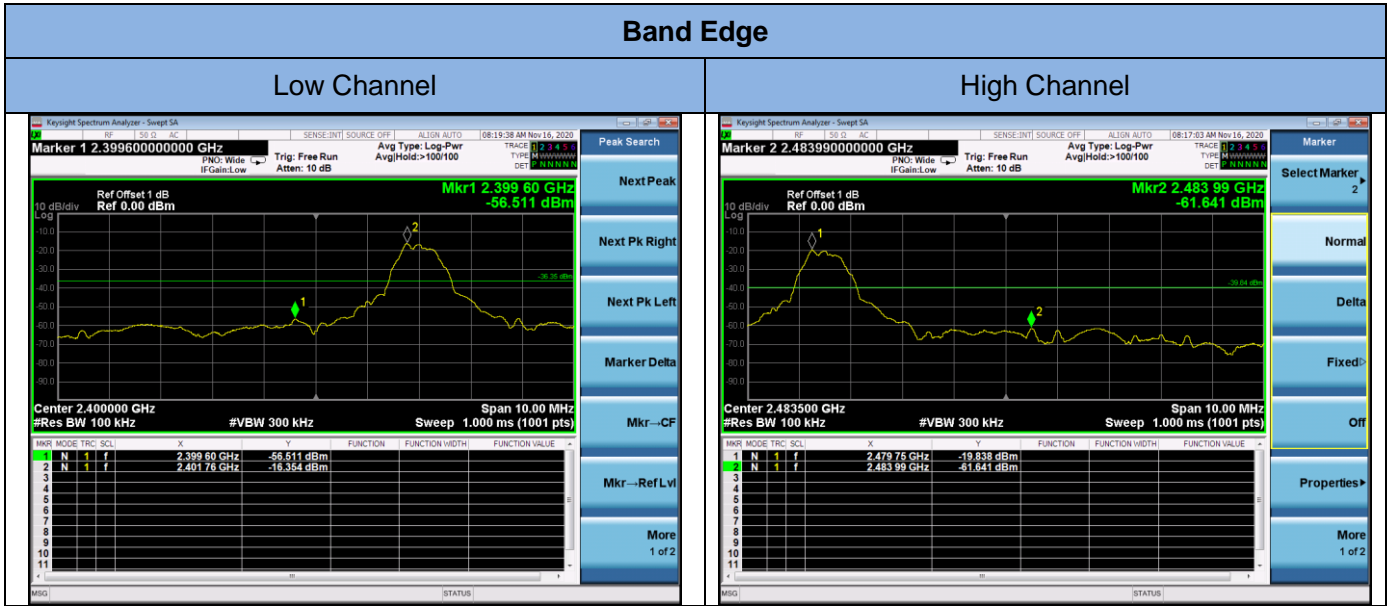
Band Edge

| Low Channel | High Channel |
|---|---|

Keysight Spectrum Analyzer - Swept SA
RF 50 Ω AC SENSE:INT SOURCE OFF ALIGN AUTO 08:19:38 AM Nov 16, 2020
Marker 1 2.399600000000 GHz
PNO: Wide IFGain:Low
Trig: Free Run Atten: 10 dB
Avg Type: Log-Pwr Avg|Hold:>100/100
TRACE 1 2 3 4 5 6 TYPE M WWWWW DET P N N N N N
Peak Search
10 dB/div Log
Ref Offset 1 dB Ref 0.00 dBm
Mkr1 2.399 60 GHz -56.511 dBm
-10.0 -20.0 -30.0 -40.0 -50.0 -60.0 -70.0 -80.0 -90.0
-36.35 dBm
1 2
Center 2.400000 GHz #Res BW 100 kHz #VBW 300 kHz Span 10.00 MHz Sweep 1.000 ms (1001 pts)

| MKR | MODE | TRC | SCL | X | Y | FUNCTION | FUNCTION WIDTH | FUNCTION VALUE |
|---|---|---|---|---|---|---|---|---|
| 1 | N | 1 | f | 2.399 60 GHz | -56.511 dBm | | | |
| 2 | N | 1 | f | 2.401 76 GHz | -16.354 dBm | | | |
| 3 | | | | | | | | |
| 4 | | | | | | | | |
| 5 | | | | | | | | |
| 6 | | | | | | | | |
| 7 | | | | | | | | |
| 8 | | | | | | | | |
| 9 | | | | | | | | |
| 10 | | | | | | | | |
| 11 | | | | | | | | |

Next Peak
Next Pk Right
Next Pk Left
Marker Delta
Mkr→CF
Mkr→Ref Lvl
More 1 of 2
MSG STATUS

Keysight Spectrum Analyzer - Swept SA
RF 50 Ω AC SENSE:INT SOURCE OFF ALIGN AUTO 08:17:03 AM Nov 16, 2020
Marker 2 2.483990000000 GHz
PNO: Wide IFGain:Low
Trig: Free Run Atten: 10 dB
Avg Type: Log-Pwr Avg|Hold:>100/100
TRACE 1 2 3 4 5 6 TYPE M WWWWW DET P N N N N N
Marker
10 dB/div Log
Ref Offset 1 dB Ref 0.00 dBm
Mkr2 2.483 99 GHz -61.641 dBm
-10.0 -20.0 -30.0 -40.0 -50.0 -60.0 -70.0 -80.0 -90.0
-39.84 dBm
1 2
Center 2.483500 GHz #Res BW 100 kHz #VBW 300 kHz Span 10.00 MHz Sweep 1.000 ms (1001 pts)

| MKR | MODE | TRC | SCL | X | Y | FUNCTION | FUNCTION WIDTH | FUNCTION VALUE |
|---|---|---|---|---|---|---|---|---|
| 1 | N | 1 | f | 2.479 75 GHz | -19.838 dBm | | | |
| 2 | N | 1 | f | 2.483 99 GHz | -61.641 dBm | | | |
| 3 | | | | | | | | |
| 4 | | | | | | | | |
| 5 | | | | | | | | |
| 6 | | | | | | | | |
| 7 | | | | | | | | |
| 8 | | | | | | | | |
| 9 | | | | | | | | |
| 10 | | | | | | | | |
| 11 | | | | | | | | |

Select Marker 2
Normal
Delta
Fixed
Off
Properties
More 1 of 2
MSG STATUS